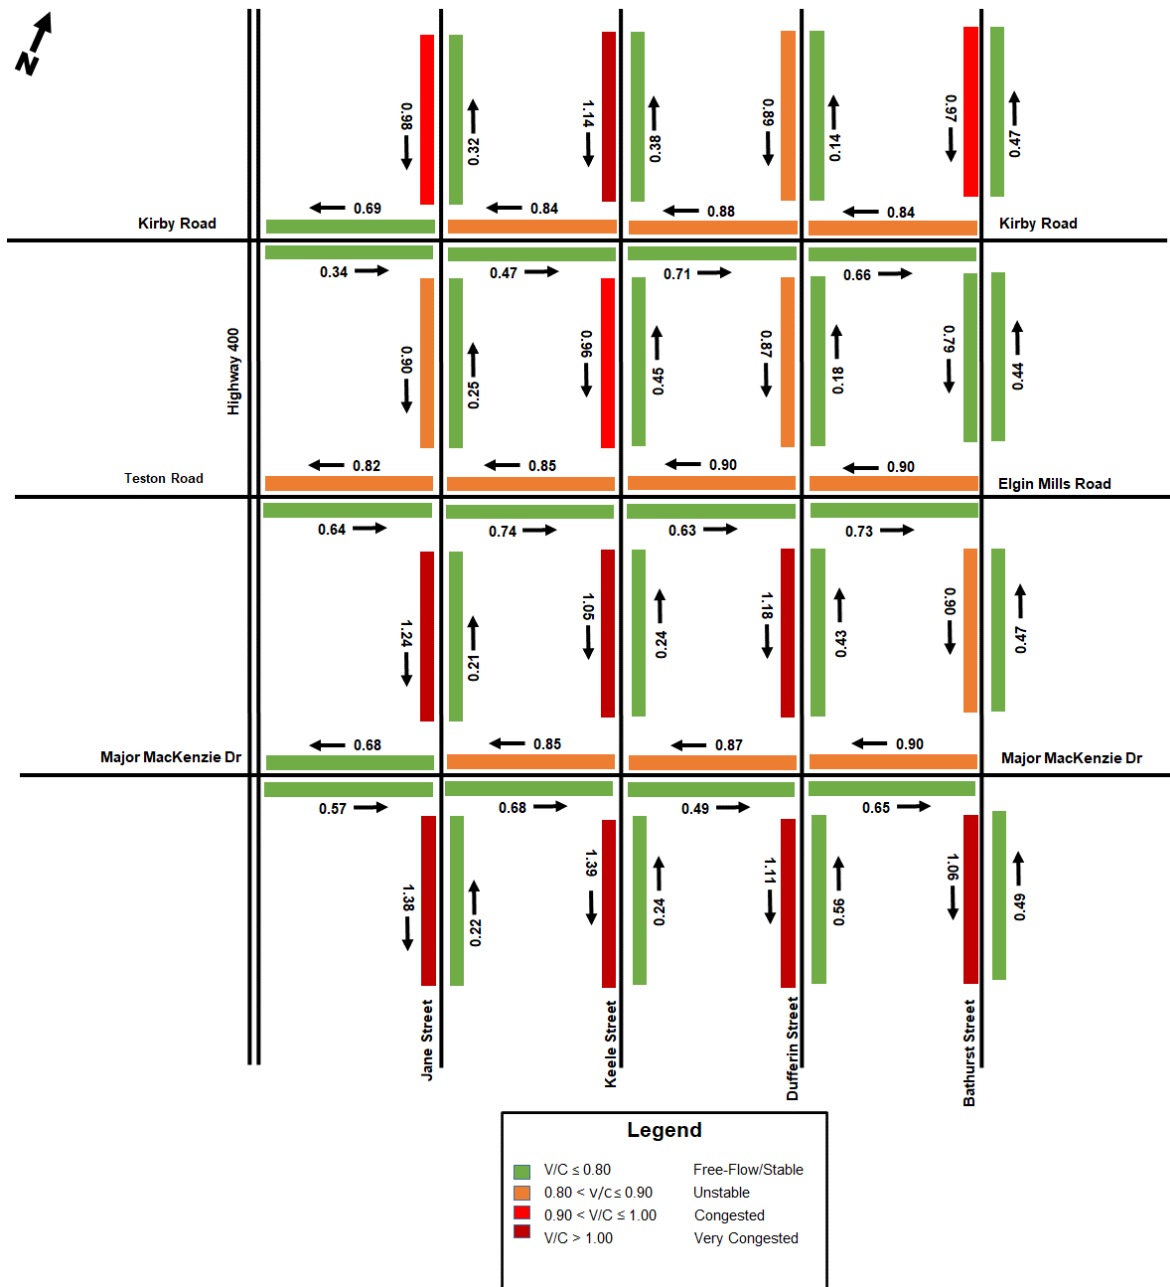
N

0.98
0.32
1.14
0.38
0.89
0.14
0.97
0.47

0.69
0.84
0.88
0.84

Kirby Road
Kirby Road

0.34
0.47
0.71
0.66

Highway 400

0.90
0.25
0.96
0.45
0.87
0.18
0.79
0.44

0.82
0.85
0.90
0.90

Teston Road
Elgin Mills Road

0.64
0.74
0.63
0.73

1.24
0.21
1.05
0.24
1.18
0.43
0.90
0.47

0.68
0.85
0.87
0.90

Major MacKenzie Dr
Major MacKenzie Dr

0.57
0.68
0.49
0.65

1.38
0.22
1.39
0.24
1.11
0.56
1.06
0.49

Jane Street
Keele Street
Dufferin Street
Bathurst Street

Legend

| | | |
|---|---|---|
| | V/C ≤ 0.80 | Free-Flow/Stable |
| | 0.80 < v/c ≤ 0.90 | Unstable |
| | 0.90 < V/C ≤ 1.00 | Congested |
| | V/C > 1.00 | Very Congested |